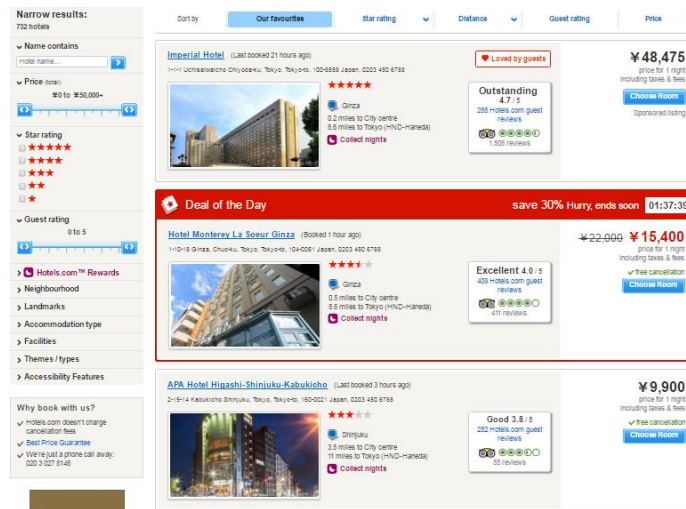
Narrow results:
732 hotels

Name contains
Hotel name...

Price (total)
¥0 to ¥50,000+

Star rating
★★★★★
★★★★
★★★
★★
★

Guest rating
0 to 5

Hotels.com™ Rewards
Neighbourhood
Landmarks
Accommodation type
Facilities
Themes / types
Accessibility Features

Why book with us?
Hotels.com doesn't charge cancellation fees
Best Price Guarantee
We're just a phone call away: 020 3 027 8146

Sort by | Our favourites | Star rating | Distance | Guest rating | Price

Imperial Hotel (Last booked 21 hours ago)
1-1-1 Uchisaiwaicho Chiyoda-ku, Tokyo, Tokyo-to, 100-8558 Japan, 0203 450 6788
Loved by guests
★★★★★
Ginza
0.2 miles to City centre
8.6 miles to Tokyo (HND-Haneda)
Collect nights
Outstanding 4.7 / 5
288 Hotels.com guest reviews
1,508 reviews
¥48,475
price for 1 night
including taxes & fees
Choose Room
Sponsored listing

Deal of the Day
save 30% Hurry, ends soon 01:37:39
Hotel Monterey La Soeur Ginza (Booked 1 hour ago)
1-10-18 Ginza, Chuo-ku, Tokyo, Tokyo-to, 104-0061 Japan, 0203 450 6788
Ginza
0.3 miles to City centre
8.6 miles to Tokyo (HND-Haneda)
Collect nights
Excellent 4.0 / 5
409 Hotels.com guest reviews
411 reviews
¥22,000 ¥15,400
price for 1 night
including taxes & fees
free cancellation
Choose Room

APA Hotel Higashi-Shinjuku-Kabukicho (Last booked 3 hours ago)
2-19-14 Kabukicho Shinjuku, Tokyo, Tokyo-to, 160-0021 Japan, 0203 450 6788
Shinjuku
3.5 miles to City centre
11 miles to Tokyo (HND-Haneda)
Collect nights
Good 3.8 / 5
282 Hotels.com guest reviews
55 reviews
¥9,900
price for 1 night
including taxes & fees
free cancellation
Choose Room